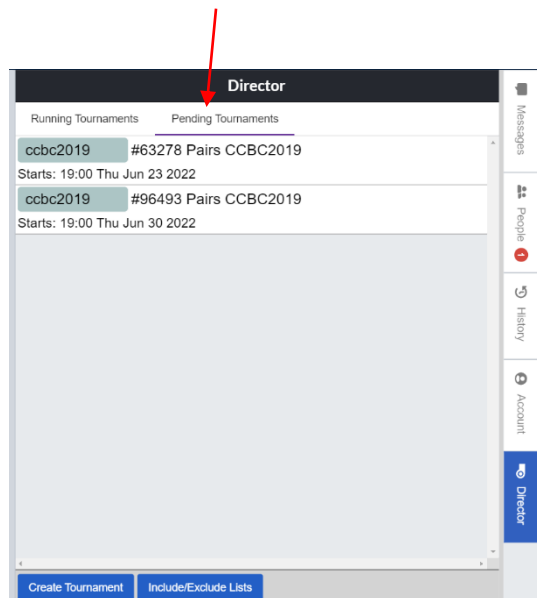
Director

Running Tournaments

Pending Tournaments

ccbc2019 #63278 Pairs CCBC2019

Starts: 19:00 Thu Jun 23 2022

ccbc2019 #96493 Pairs CCBC2019

Starts: 19:00 Thu Jun 30 2022

Create Tournament

Include/Exclude Lists

Messages

People 1

History

Account

Director